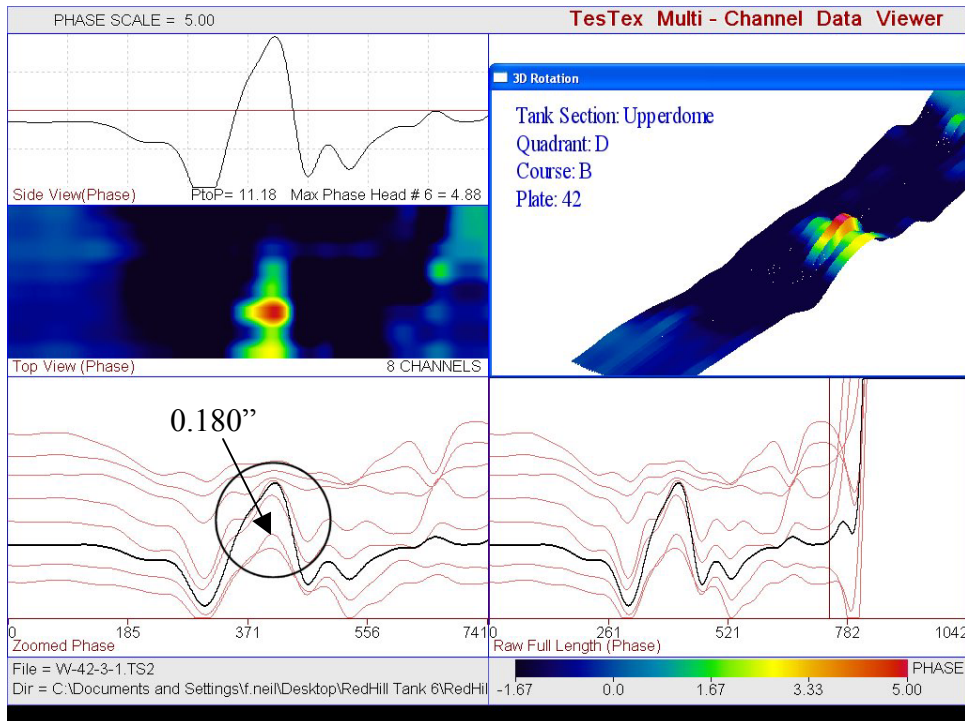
PHASE SCALE = 5.00

TesTex Multi - Channel Data Viewer

Side View(Phase) PtoP= 11.18 Max Phase Head # 6 = 4.88

3D Rotation

Tank Section: Upperdome
Quadrant: D
Course: B
Plate: 42

Top View (Phase) 8 CHANNELS

0.180"

0 185 371 556 741

Zoomed Phase

261 521 782 1042

Raw Full Length (Phase)

File = W-42-3-1.TS2

Dir = C:\Documents and Settings\f.neil\Desktop\RedHill Tank 6\RedHil

-1.67 0.0 1.67 3.33 5.00

PHASE